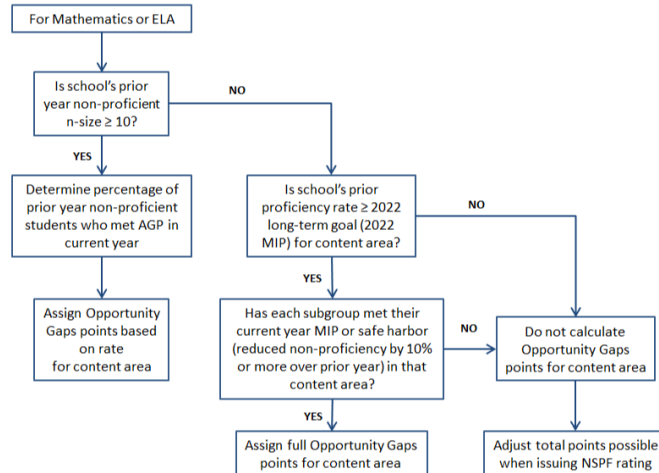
For Mathematics or ELA

Is school's prior year non-proficient n-size ≥ 10?

NO

YES

Determine percentage of prior year non-proficient students who met AGP in current year

Is school's prior proficiency rate ≥ 2022 long-term goal (2022 MIP) for content area?

NO

YES

Assign Opportunity Gaps points based on rate for content area

Has each subgroup met their current year MIP or safe harbor (reduced non-proficiency by 10% or more over prior year) in that content area?

NO

Do not calculate Opportunity Gaps points for content area

YES

Assign full Opportunity Gaps points for content area

Adjust total points possible when issuing NSPF rating